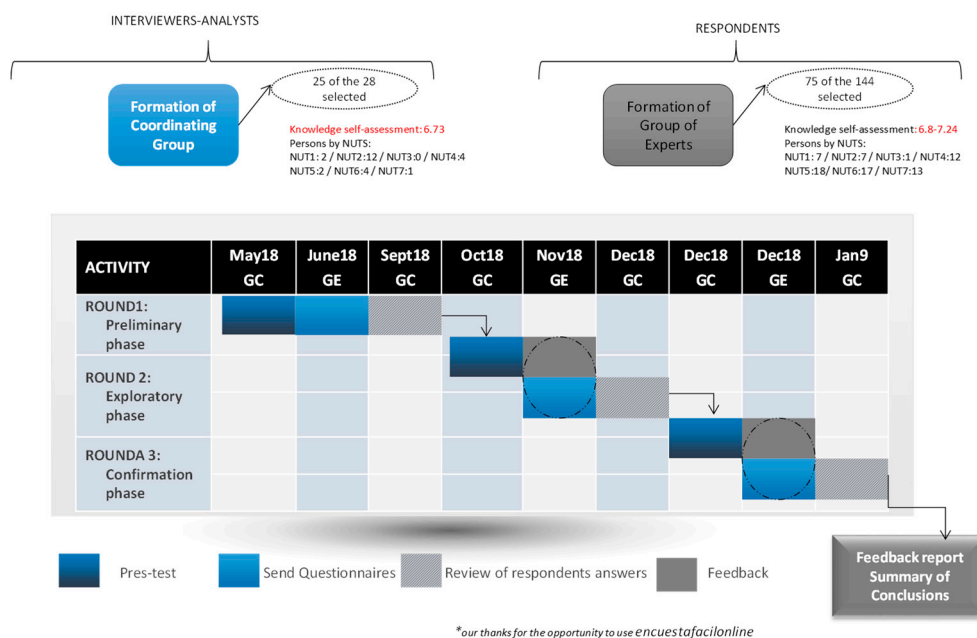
INTERVIEWERS-ANALYSTS

RESPONDENTS

Formation of Coordinating Group

25 of the 28 selected

Knowledge self-assessment: 6.73
Persons by NUTS:
NUT1: 2 / NUT2:12 / NUT3:0 / NUT4:4
NUT5:2 / NUT6:4 / NUT7:1

Formation of Group of Experts

75 of the 144 selected

Knowledge self-assessment: 6.8-7.24
Persons by NUTS:
NUT1: 7 / NUT2:7 / NUT3:1 / NUT4:12
NUT5:18/ NUT6:17 / NUT7:13

| ACTIVITY | May18 GC | June18 GE | Sept18 GC | Oct18 GC | Nov18 GE | Dec18 GC | Dec18 GC | Dec18 GE | Jan9 GC |
|---|---|---|---|---|---|---|---|---|---|
| ROUND1: Preliminary phase | | | | | | | | | |
| ROUND 2: Exploratory phase | | | | | | | | | |
| ROUNDA 3: Confirmation phase | | | | | | | | | |

Pres-test
Send Questionnaires
Review of respondents answers
Feedback

Feedback report Summary of Conclusions

*our thanks for the opportunity to use encuestafacilonline